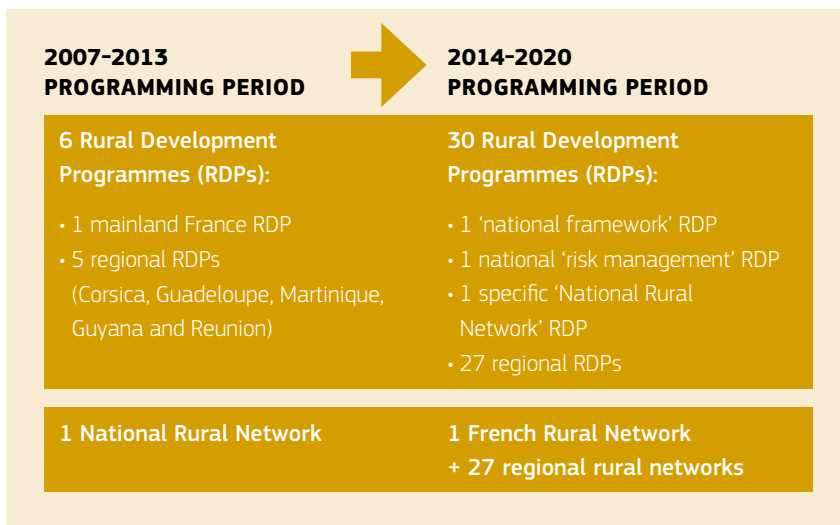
| 2007–2013 PROGRAMMING PERIOD | 2014–2020 PROGRAMMING PERIOD |
|---|---|
| 6 Rural Development Programmes (RDPs): • 1 mainland France RDP • 5 regional RDPs (Corsica, Guadeloupe, Martinique, Guyana and Reunion) | 30 Rural Development Programmes (RDPs): • 1 'national framework' RDP • 1 national 'risk management' RDP • 1 specific 'National Rural Network' RDP • 27 regional RDPs |
| 1 National Rural Network | 1 French Rural Network + 27 regional rural networks |